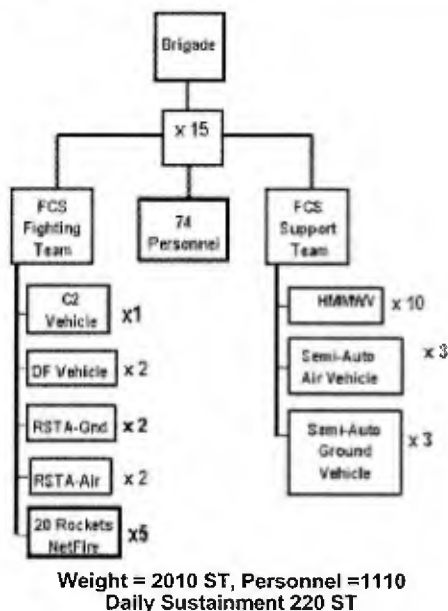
Brigade

x 15

FCS Fighting Team

74 Personnel

FCS Support Team

C2 Vehicle x1

DF Vehicle x 2

RSTA-Gnd x 2

RSTA-Air x 2

20 Rockets NetFire x5

HMMWV x 10

Semi-Auto Air Vehicle x 3

Semi-Auto Ground Vehicle x 3

Weight = 2010 ST, Personnel =1110
Daily Sustainment 220 ST